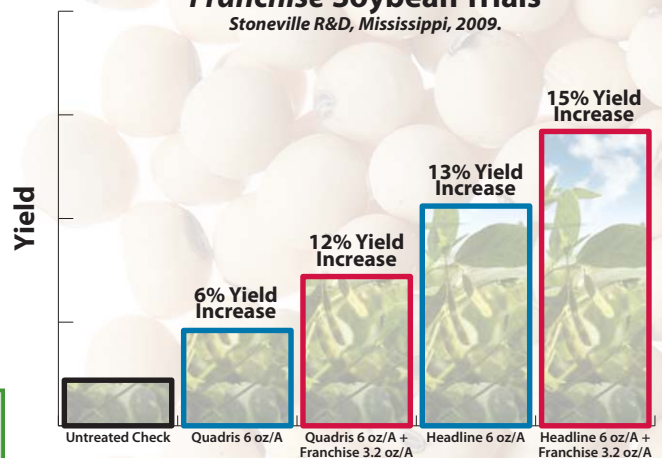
Franchise Soybean Trials
Stoneville R&D, Mississippi, 2009.

Yield

6% Yield Increase

12% Yield Increase

13% Yield Increase

15% Yield Increase

Untreated Check
Quadris 6 oz/A
Quadris 6 oz/A + Franchise 3.2 oz/A
Headline 6 oz/A
Headline 6 oz/A + Franchise 3.2 oz/A